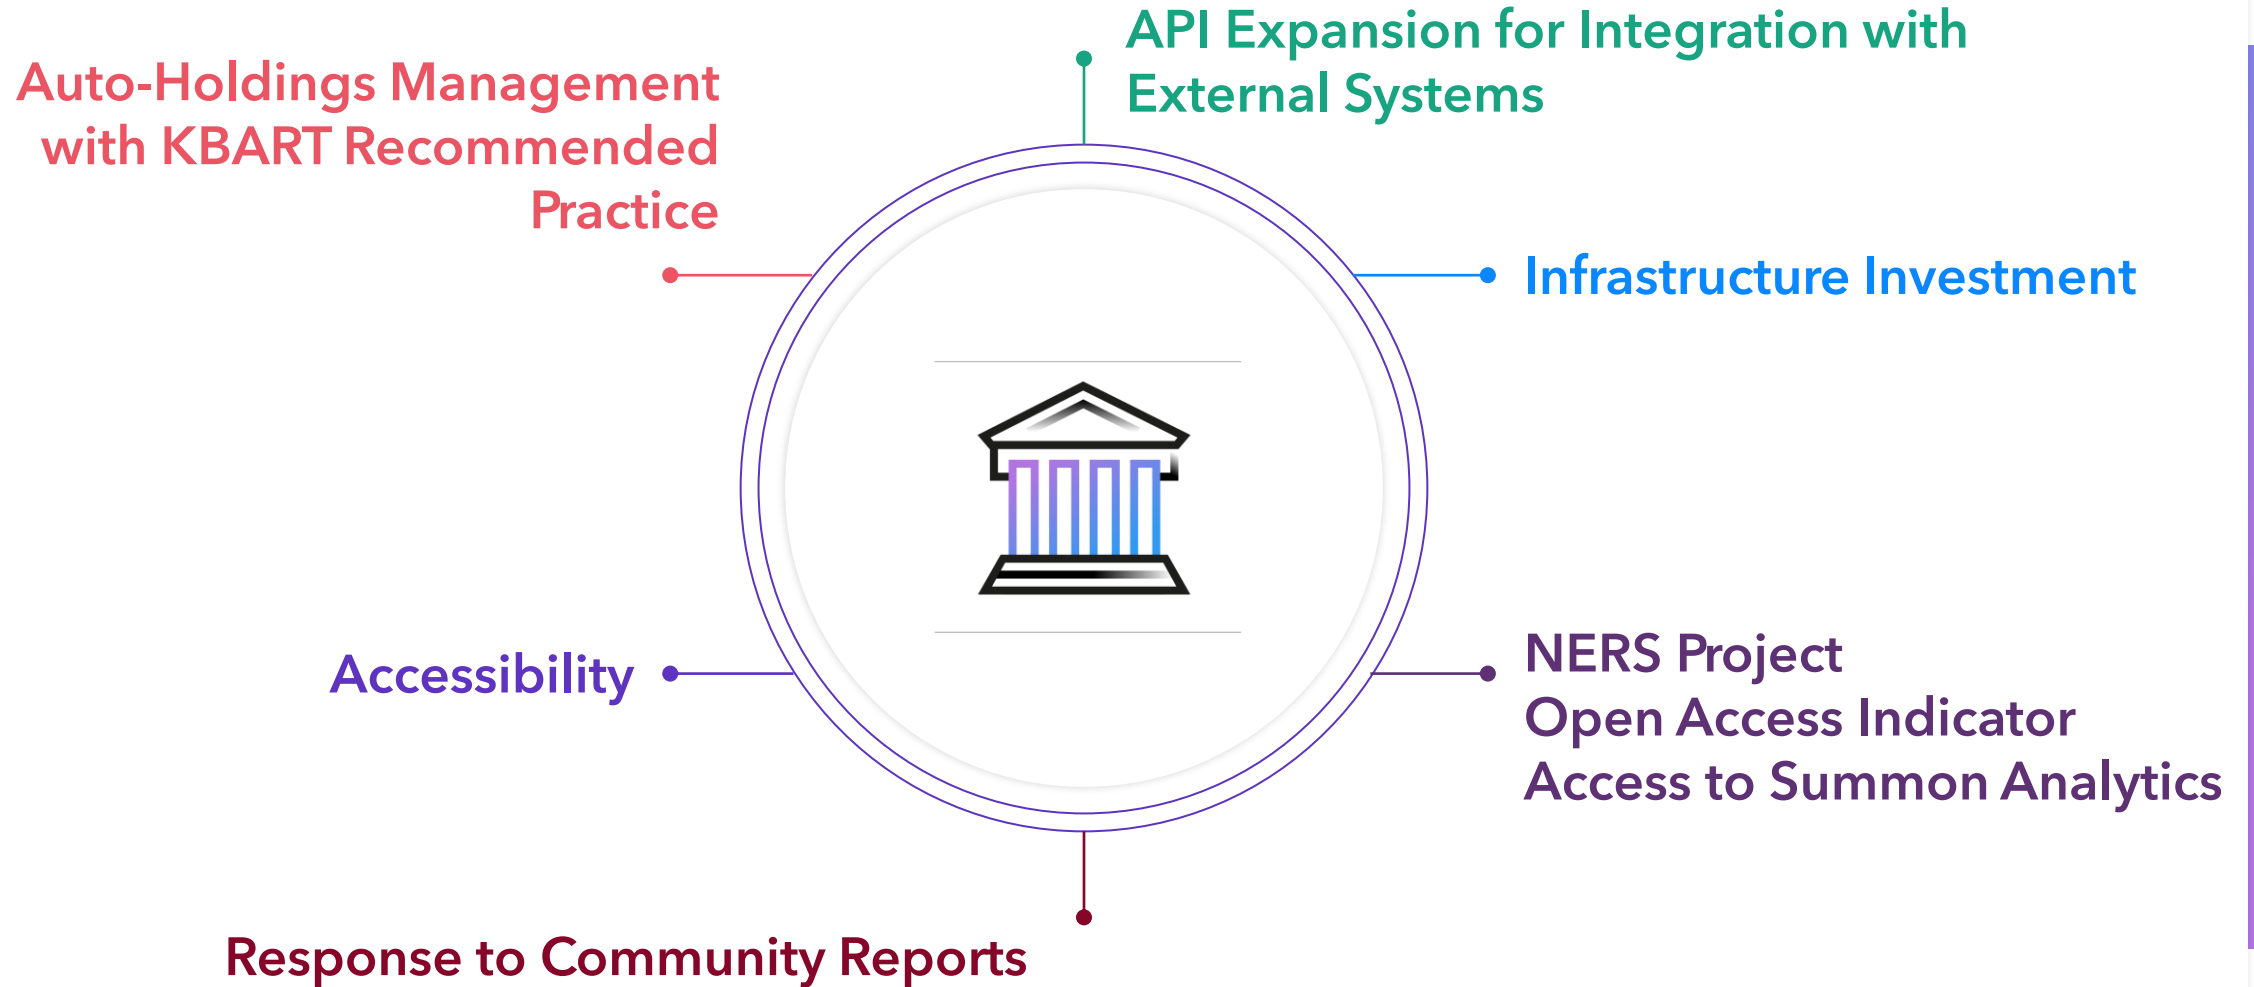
Auto-Holdings Management with KBART Recommended Practice

API Expansion for Integration with External Systems

Infrastructure Investment

Accessibility

NERS Project
Open Access Indicator
Access to Summon Analytics

Response to Community Reports